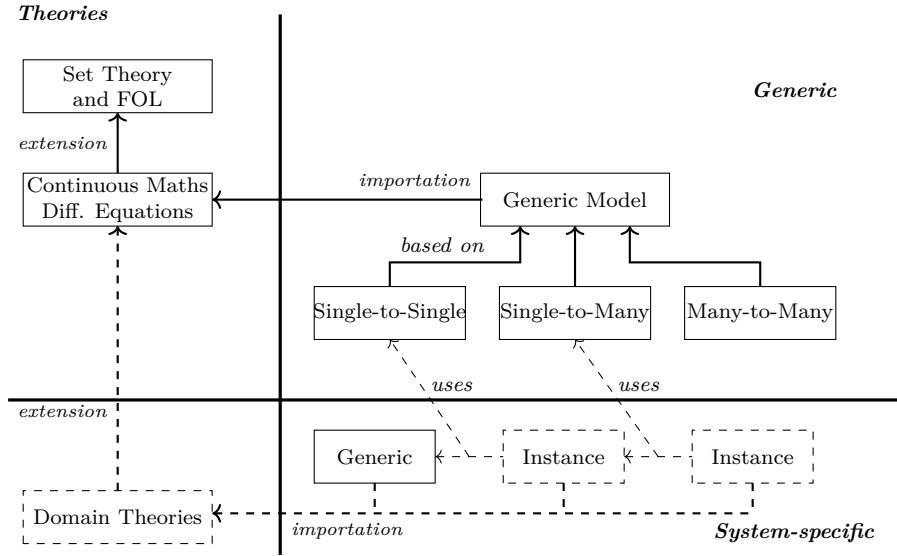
Theories

Set Theory and FOL

Generic

extension

importation

Continuous Maths Diff. Equations

Generic Model

based on

Single-to-Single

Single-to-Many

Many-to-Many

uses

uses

extension

Generic

Instance

Instance

Domain Theories

importation

System-specific